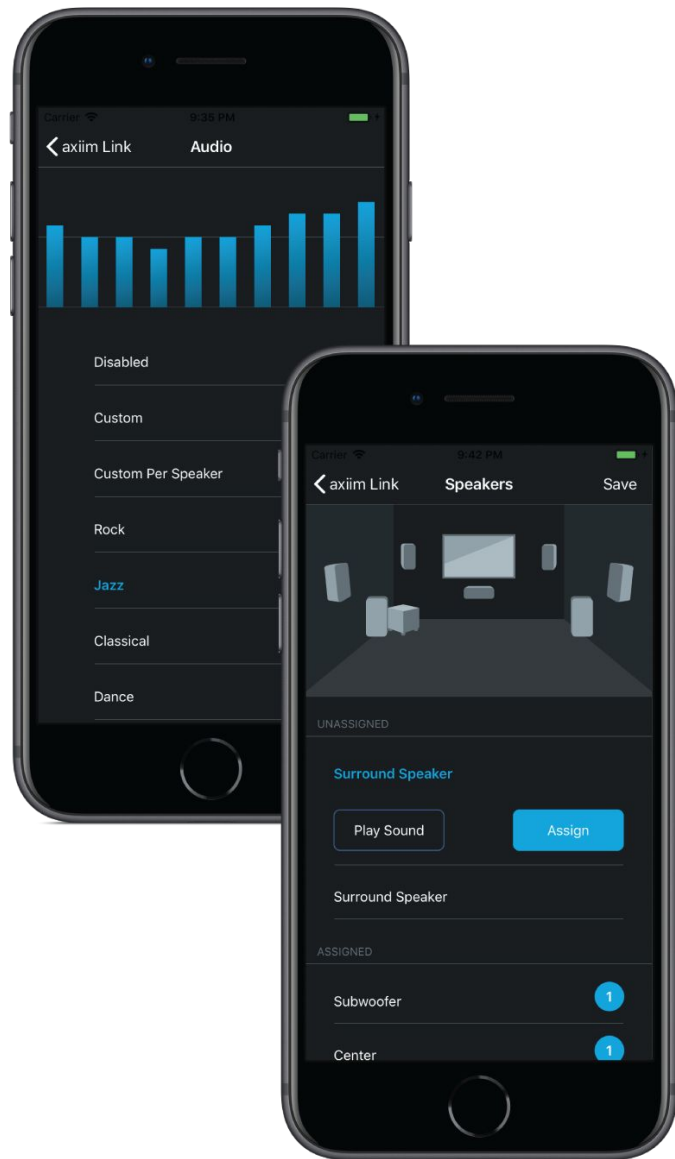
Carrier 9:35 PM

axiim Link Audio

Disabled

Custom

Custom Per Speaker

Rock

Jazz

Classical

Dance

Carrier 9:42 PM

axiim Link Speakers Save

UNASSIGNED

Surround Speaker

Play Sound

Assign

Surround Speaker

ASSIGNED

Subwoofer 1

Center 1